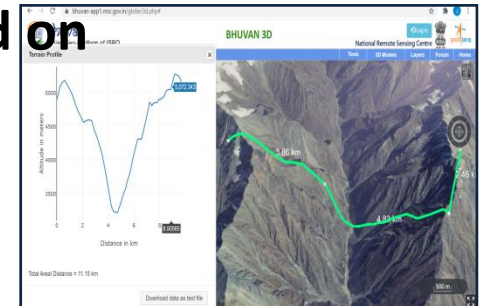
d on

bhuvan-app1.nrsc.gov.in/globe/3d.php#

tion of ISRO

BHUVAN 3D

Login

National Remote Sensing Centre

Tools 3D Models Layers Forum Home

Terrain Profile

5000
4500
4000
3500

Altitude in meters

5,072.543

0 2 4 6 8

8.59565

Distance in km

Total Areal Distance = 11.15 km

Download data as text file

3.86 km

4.83 km

2.46 km

500 m